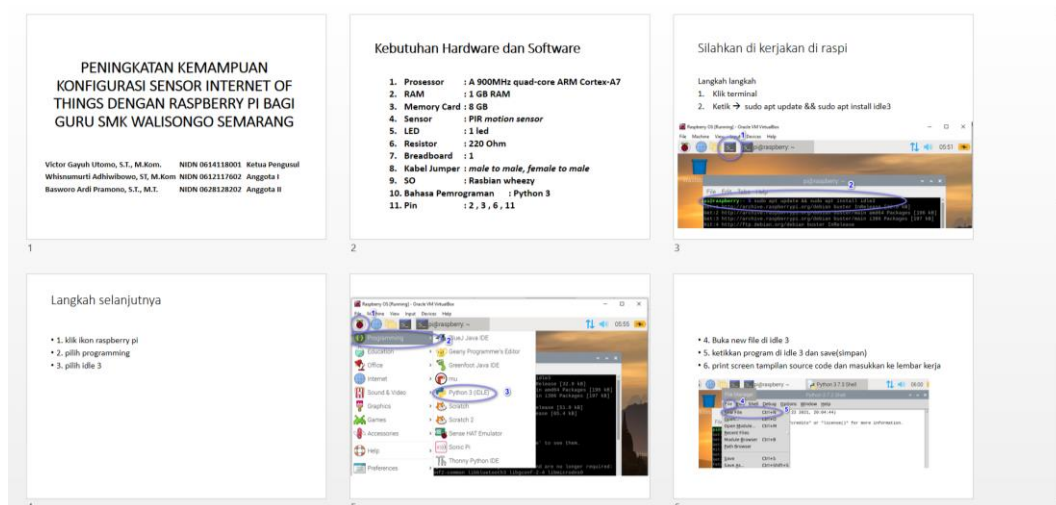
PENINGKATAN KEMAMPUAN KONFIGURASI SENSOR INTERNET OF THINGS DENGAN RASPBERRY PI BAGI GURU SMK WALISONGO SEMARANG

Victor Gayuh Utomo, S.T., M.Kom. NIDN 0614118001 Ketua Pengusul
Whisnumurti Adhiwibowo, ST, M.Kom NIDN 0612117602 Anggota I
Basworo Ardi Pramono, S.T., M.T. NIDN 0628128202 Anggota II

1

Kebutuhan Hardware dan Software

1. Prosessor : A 900MHz quad-core ARM Cortex-A7
2. RAM : 1 GB RAM
3. Memory Card : 8 GB
4. Sensor : PIR motion sensor
5. LED : 1 led
6. Resistor : 220 Ohm
7. Breadboard : 1
8. Kabel Jumper : male to male, female to male
9. SO : Rasbian wheezy
10. Bahasa Pemrograman : Python 3
11. Pin : 2 , 3 , 6 , 11

2

Silahkan di kerjakan di raspi

Langkah langkah
1. Klik terminal
2. Ketik → sudo apt update && sudo apt install idle3

Raspberry OS (Running) - Oracle VM VirtualBox
File Machine View Input Devices Help
1
pi@raspberry: ~
05:51
pi@raspberry: ~
File Edit Tabs Help
2
pi@raspberry:~ $ sudo apt update && sudo apt install idle3

3

Langkah selanjutnya

• 1. klik ikon raspberry pi
• 2. pilih programming
• 3. pilih idle 3

4

Raspberry OS (Running) - Oracle VM VirtualBox
File Machine View Input Devices Help
pi@raspberry: ~
05:55
1
Programming 2
Education
Office
Internet
Sound & Video
Graphics
Games
Accessories
Help
Preferences
BlueJ Java IDE
Geany Programmer's Editor
Greenfoot Java IDE
mu
Python 3 (IDLE) 3
Scratch
Scratch 2
Sense HAT Emulator
Sonic Pi
Thonny Python IDE

5

• 4. Buka new file di idle 3
• 5. ketikkan program di idle 3 dan save(simpan)
• 6. print screen tampilan source code dan masukkan ke lembar kerja

pi@raspberry: ~
Python 3.7.3 Shell
08:00
File Edit Shell Debug Options Window Help
4
New File Ctrl+N 5
Open... Ctrl+O
Open Module... Alt+M
Recent Files
Module Browser Alt+C
Path Browser
Save Ctrl+S
Save As... Ctrl+Shift+S

6